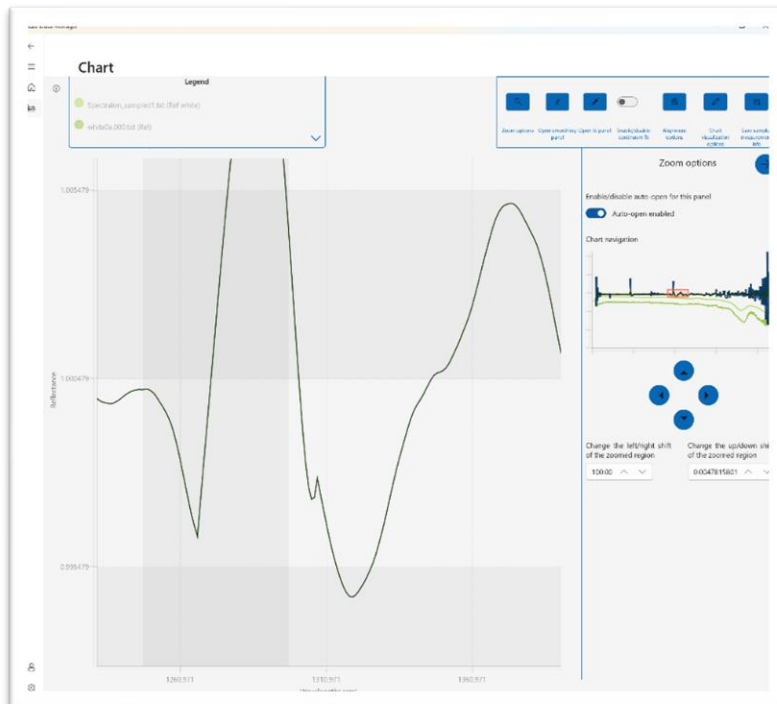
Chart

Legend

Spectralon_sample1.txt (Ref white)

whiteOs.000.txt (Ref)

Zoom options

Open smoothing panel

Open fit panel

Enable/disable continuum fit

Wavenumber options

Chart visualization options

Save sample measurement info

Zoom options

Enable/disable auto-open for this panel

Auto-open enabled

Chart navigation

Change the left/right shift of the zoomed region

100.00

Change the up/down shift of the zoomed region

0.0047815801

1.005479

1.000479

0.995479

Reflectance

1260.971

1310.971

1360.971

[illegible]